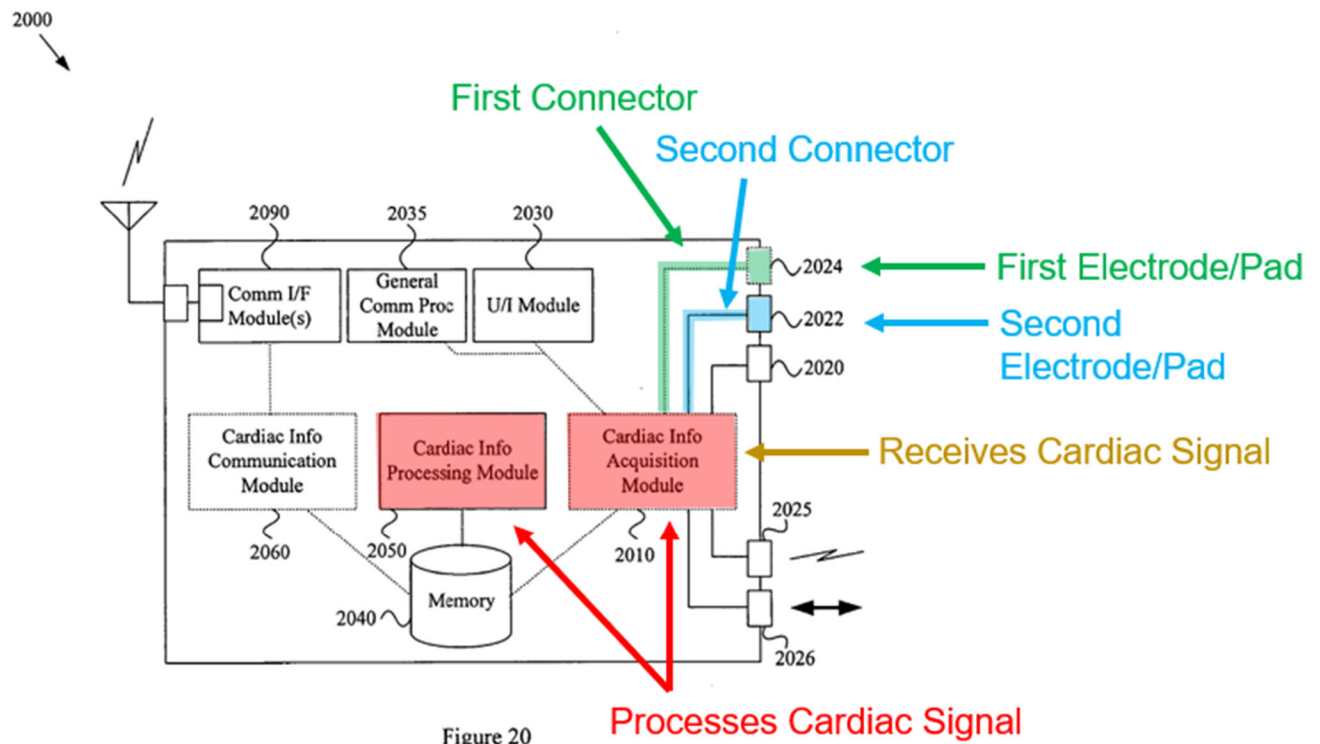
2000

First Connector

Second Connector

2090

2035

2030

Comm I/F Module(s)

General Comm Proc Module

U/I Module

2024

First Electrode/Pad

2022

Second Electrode/Pad

2020

Cardiac Info Communication Module

Cardiac Info Processing Module

Cardiac Info Acquisition Module

Receives Cardiac Signal

2025

2060

2050

2010

Memory

2040

2026

Figure 20

Processes Cardiac Signal